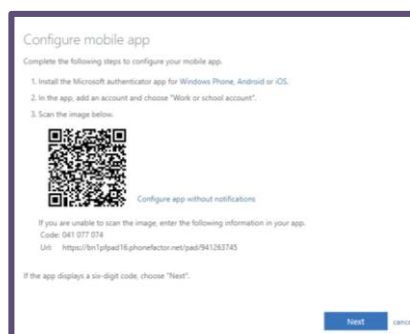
Configure mobile app

Complete the following steps to configure your mobile app.

1. Install the Microsoft authenticator app for Windows Phone, Android or iOS.

2. In the app, add an account and choose "Work or school account".

3. Scan the image below.

Configure app without notifications

If you are unable to scan the image, enter the following information in your app.
Code: 041 077 074
Url: https://bn1pfpad16.phonefactor.net/pad/941263745

If the app displays a six-digit code, choose "Next".

Next

canc